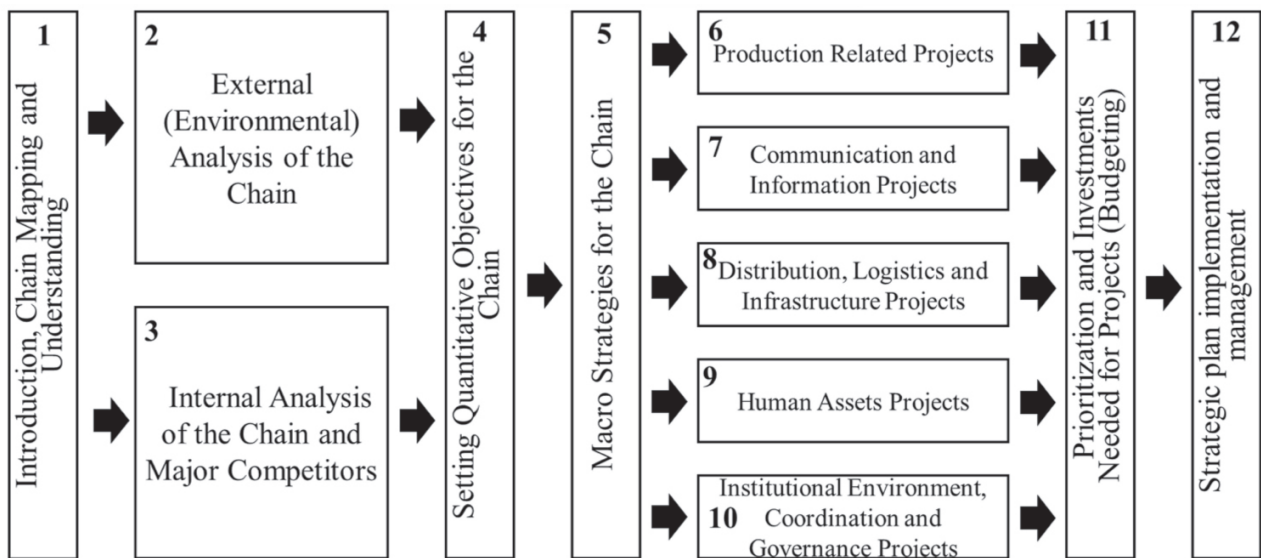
1
Introduction, Chain Mapping and Understanding

2
External (Environmental) Analysis of the Chain

3
Internal Analysis of the Chain and Major Competitors

4
Setting Quantitative Objectives for the Chain

5
Macro Strategies for the Chain

6
Production Related Projects

7
Communication and Information Projects

8
Distribution, Logistics and Infrastructure Projects

9
Human Assets Projects

10
Institutional Environment, Coordination and Governance Projects

11
Prioritization and Investments Needed for Projects (Budgeting)

12
Strategic plan implementation and management